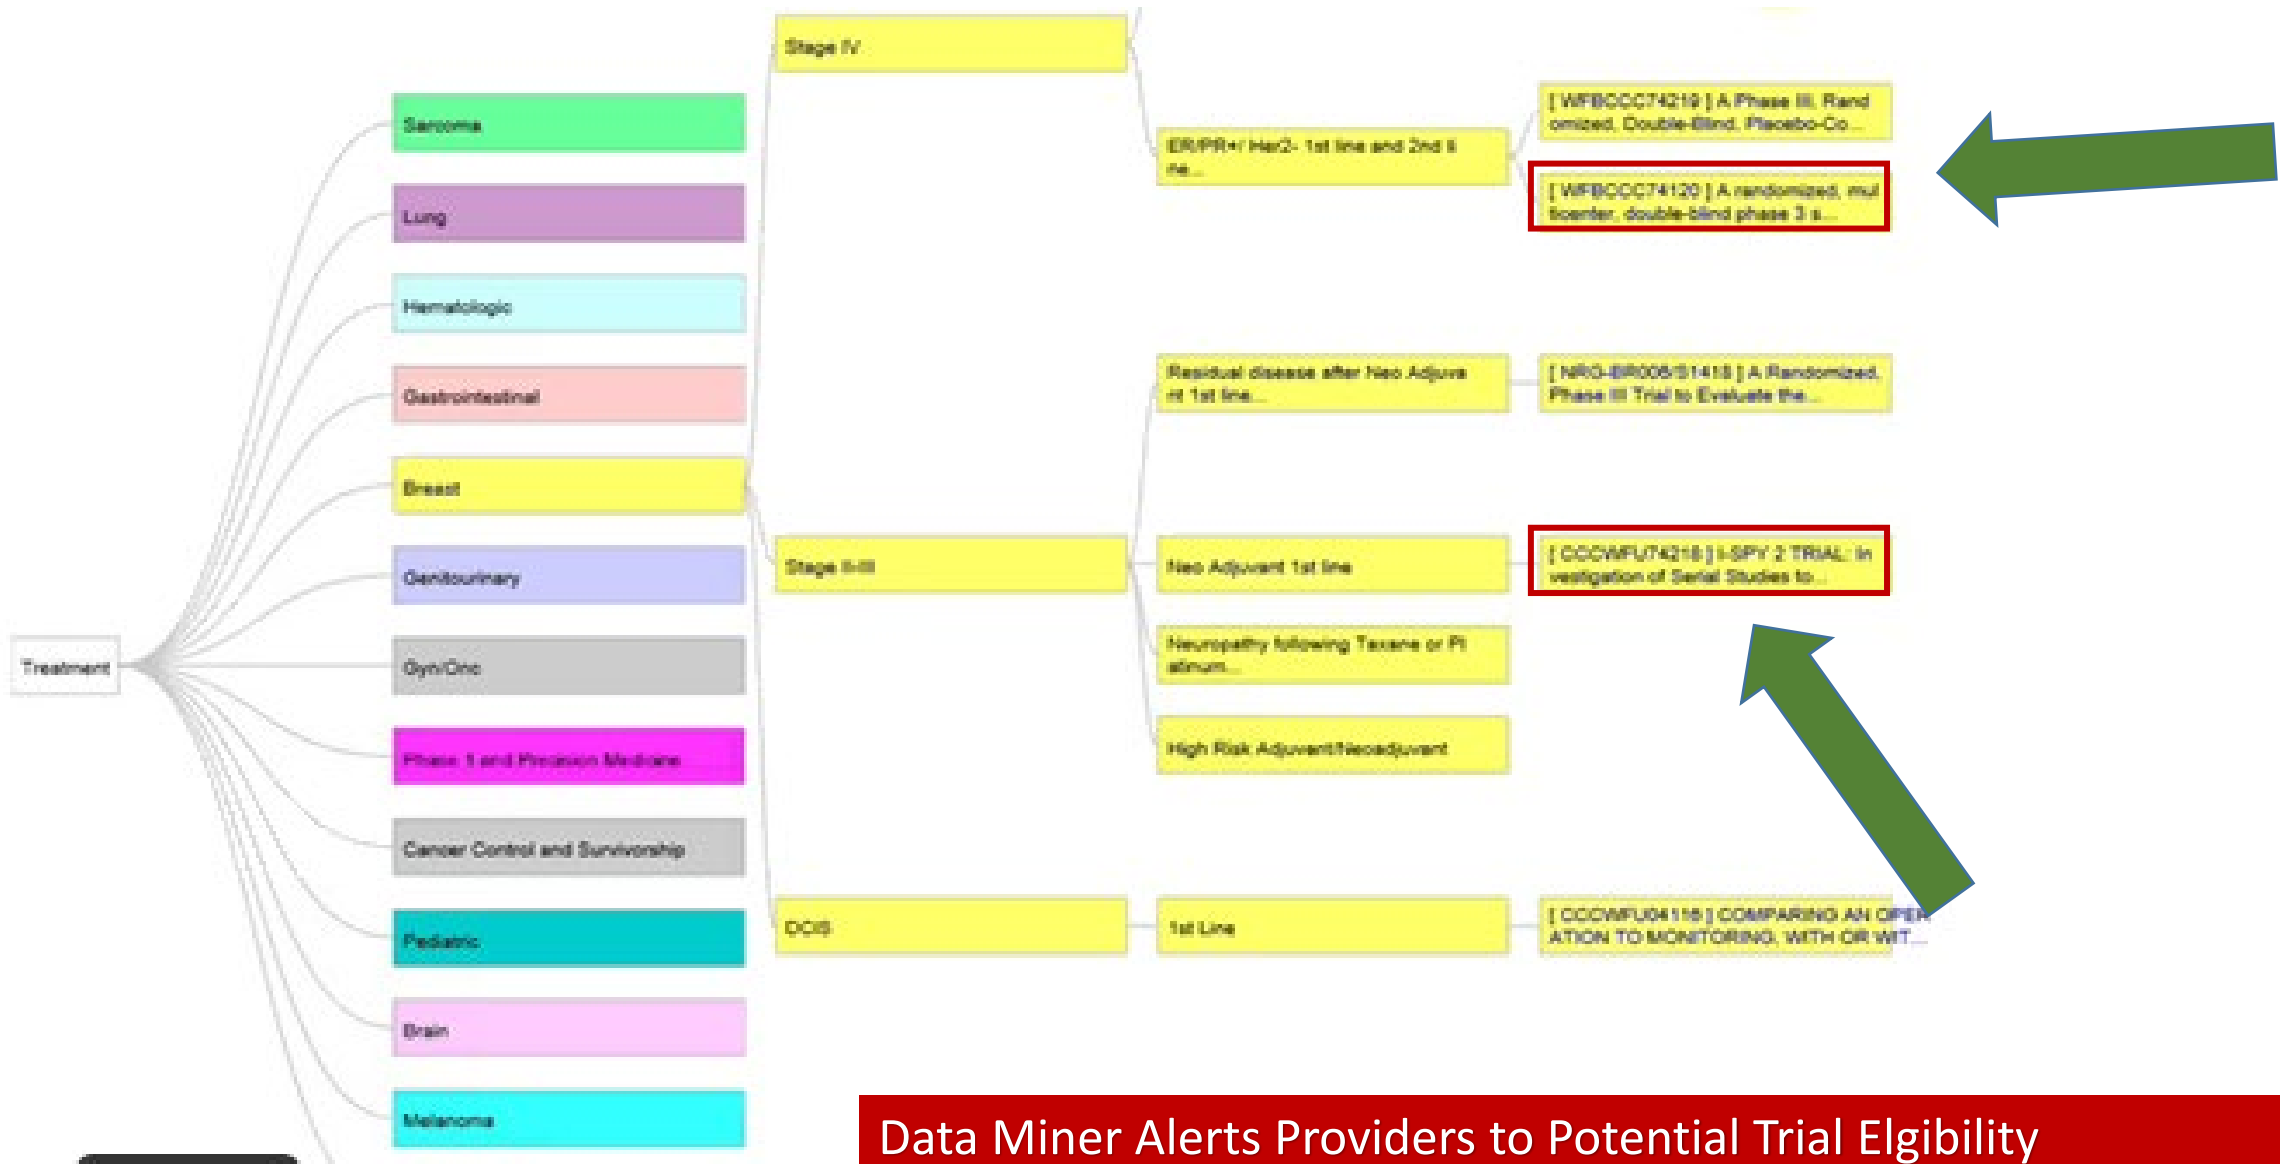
Treatment

Sarcoma

Lung

Hematologic

Gastrointestinal

Breast

Genitourinary

Gyn/Onc

Phase 1 and Precision Medicine

Cancer Control and Survivorship

Pediatric

Brain

Melanoma

Stage IV

Stage II-III

DCIS

ER/PR+/ Her2- 1st line and 2nd line...

Residual disease after Neo Adjuvant 1st line...

Neo Adjuvant 1st line

Neuropathy following Taxane or Platinum...

High Risk Adjuvant/Neoadjuvant

1st Line

[ WFBCCC74219 ] A Phase III, Randomized, Double-Blind, Placebo-Co...

[ WFBCCC74120 ] A randomized, multicenter, double-blind phase 3 s...

[ NRG-BR008/S1418 ] A Randomized, Phase III Trial to Evaluate the...

[ CCCWFU74218 ] I-SPY 2 TRIAL: Investigation of Serial Studies to...

[ CCCWFU04118 ] COMPARING AN OPERATION TO MONITORING, WITH OR WIT...

Data Miner Alerts Providers to Potential Trial Elgibility